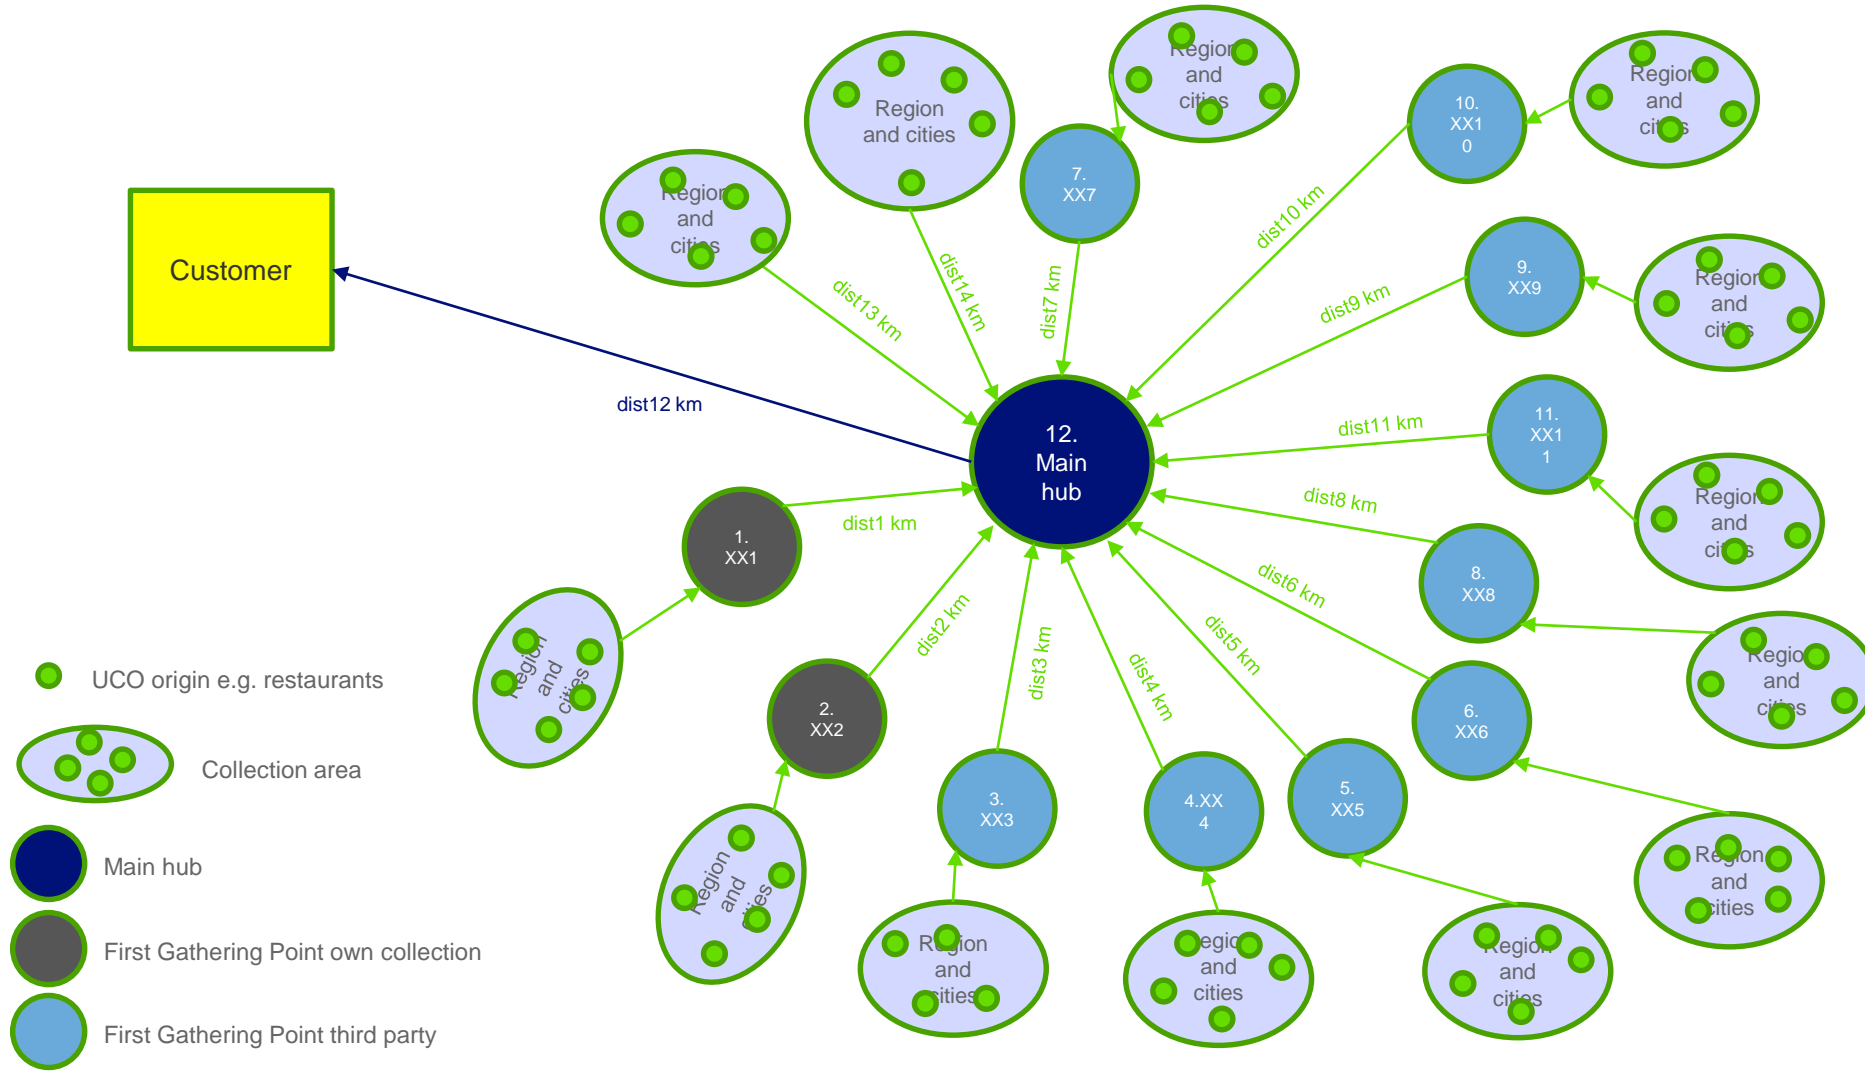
Customer

dist12 km

12. Main hub

Region and cities

Region and cities

Region and cities

Region and cities

7. XX7

10. XX1 0

Region and cities

9. XX9

Region and cities

11. XX1 1

Region and cities

8. XX8

Region and cities

6. XX6

Region and cities

5. XX5

Region and cities

4.XX 4

Region and cities

3. XX3

Region and cities

2. XX2

Region and cities

1. XX1

Region and cities

dist13 km

dist14 km

dist7 km

dist10 km

dist9 km

dist11 km

dist8 km

dist6 km

dist5 km

dist4 km

dist3 km

dist2 km

dist1 km

UCO origin e.g. restaurants

Collection area

Main hub

First Gathering Point own collection

First Gathering Point third party